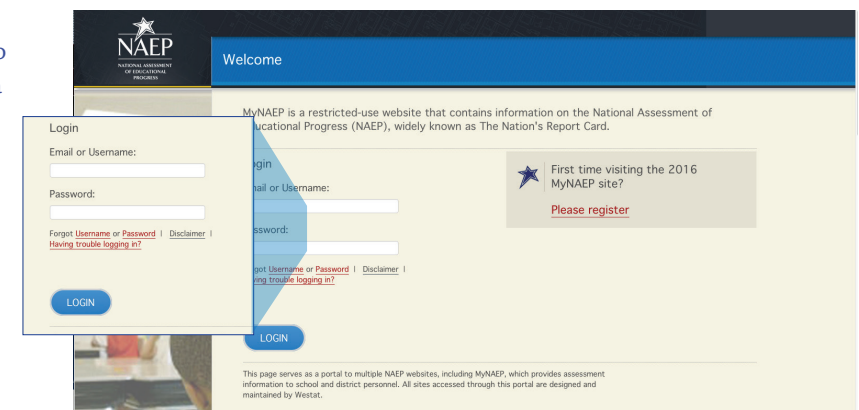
NAEP
NATIONAL ASSESSMENT OF EDUCATIONAL PROGRESS

Welcome

MyNAEP is a restricted-use website that contains information on the National Assessment of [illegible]ducational Progress (NAEP), widely known as The Nation's Report Card.

Login

Email or Username:

Password:

Forgot Username or Password | Disclaimer |
Having trouble logging in?

LOGIN

First time visiting the 2016 MyNAEP site?

Please register

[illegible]gin
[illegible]ail or Username:
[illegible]ssword:
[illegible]got Username or Password | Disclaimer |
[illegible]ving trouble logging in?

LOGIN

This page serves as a portal to multiple NAEP websites, including MyNAEP, which provides assessment information to school and district personnel. All sites accessed through this portal are designed and maintained by Westat.